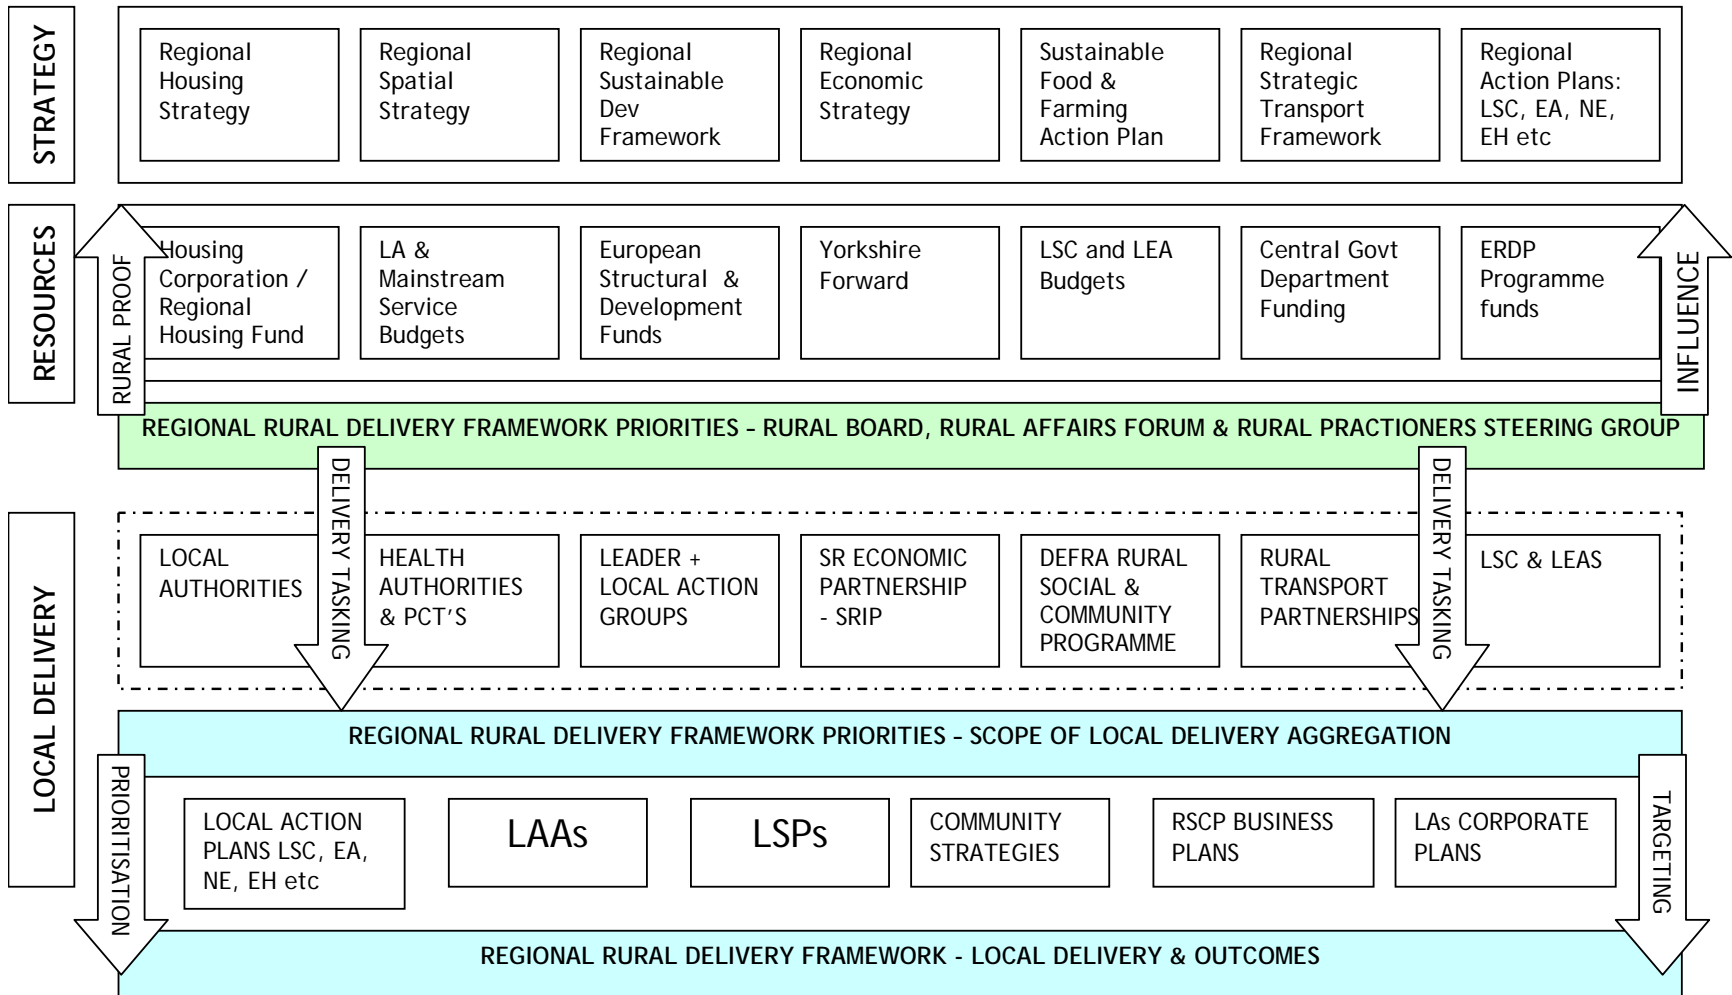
STRATEGY

Regional Housing Strategy

Regional Spatial Strategy

Regional Sustainable Dev Framework

Regional Economic Strategy

Sustainable Food & Farming Action Plan

Regional Strategic Transport Framework

Regional Action Plans: LSC, EA, NE, EH etc

RESOURCES

RURAL PROOF

Housing Corporation / Regional Housing Fund

LA & Mainstream Service Budgets

European Structural & Development Funds

Yorkshire Forward

LSC and LEA Budgets

Central Govt Department Funding

ERDP Programme funds

INFLUENCE

REGIONAL RURAL DELIVERY FRAMEWORK PRIORITIES – RURAL BOARD, RURAL AFFAIRS FORUM & RURAL PRACTIONERS STEERING GROUP

LOCAL DELIVERY

DELIVERY TASKING

DELIVERY TASKING

LOCAL AUTHORITIES

HEALTH AUTHORITIES & PCT'S

LEADER + LOCAL ACTION GROUPS

SR ECONOMIC PARTNERSHIP - SRIP

DEFRA RURAL SOCIAL & COMMUNITY PROGRAMME

RURAL TRANSPORT PARTNERSHIPS

LSC & LEAS

REGIONAL RURAL DELIVERY FRAMEWORK PRIORITIES – SCOPE OF LOCAL DELIVERY AGGREGATION

PRIORITISATION

LOCAL ACTION PLANS LSC, EA, NE, EH etc

LAAs

LSPs

COMMUNITY STRATEGIES

RSCP BUSINESS PLANS

LAs CORPORATE PLANS

TARGETING

REGIONAL RURAL DELIVERY FRAMEWORK - LOCAL DELIVERY & OUTCOMES